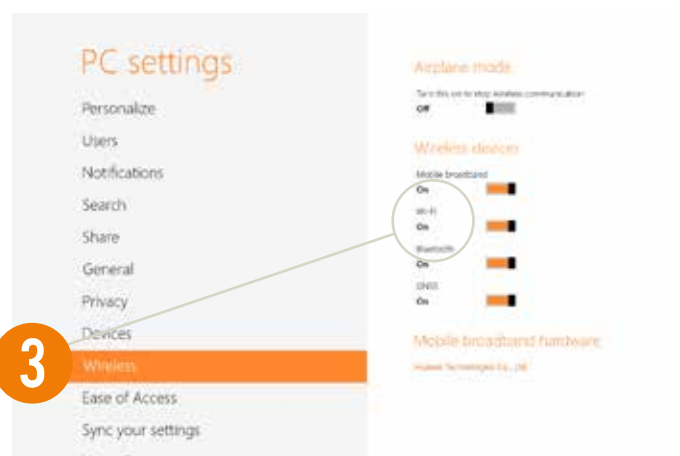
PC settings
Personalize
Users
Notifications
Search
Share
General
Privacy
Devices
Wireless
Ease of Access
Sync your settings

3

Airplane mode
Turn this on to stop wireless communication
Off

Wireless devices
Mobile broadband
On
Wi-Fi
On
Bluetooth
On
GNSS
On

Mobile broadband hardware
Huawei Technologies Co., Ltd.